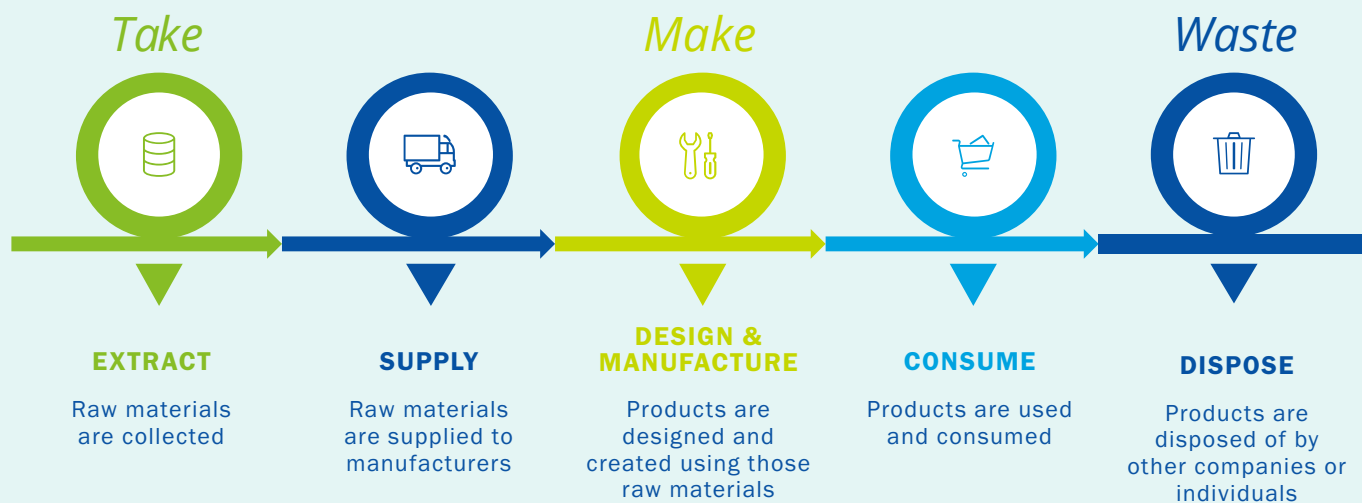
Take

Make

Waste

EXTRACT

Raw materials are collected

SUPPLY

Raw materials are supplied to manufacturers

DESIGN & MANUFACTURE

Products are designed and created using those raw materials

CONSUME

Products are used and consumed

DISPOSE

Products are disposed of by other companies or individuals